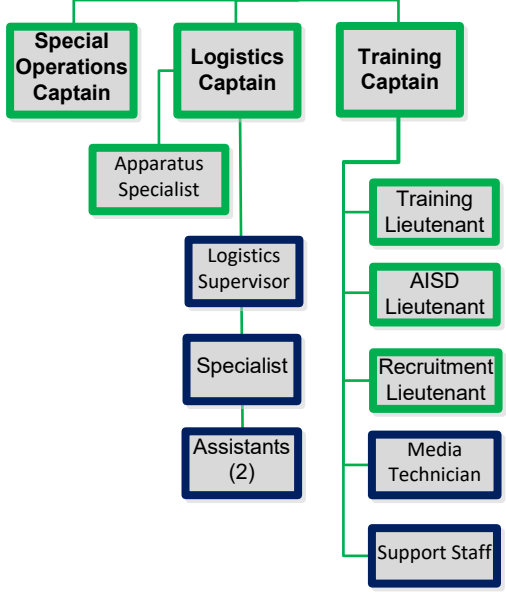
Special Operations Captain

Logistics Captain

Training Captain

Apparatus Specialist

Logistics Supervisor

Specialist

Assistants (2)

Training Lieutenant

AISD Lieutenant

Recruitment Lieutenant

Media Technician

Support Staff